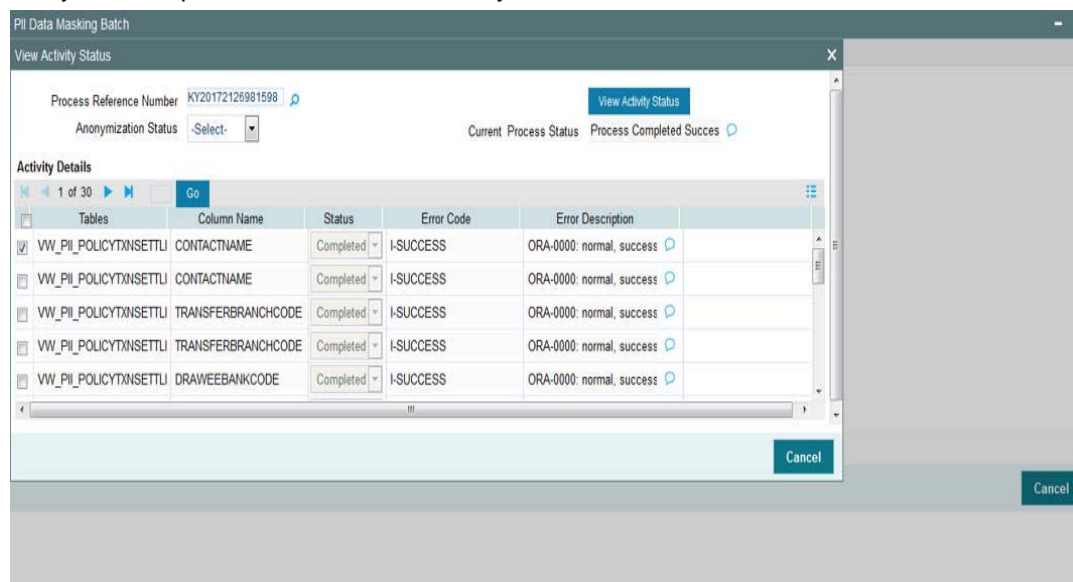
PII Data Masking Batch

View Activity Status

Process Reference Number KY20172126981598

Anonymization Status -Select-

View Activity Status

Current Process Status Process Completed Succes

Activity Details

1 of 30 Go

| | Tables | Column Name | Status | Error Code | Error Description |
|---|---|---|---|---|---|
| | VW_PII_POLICYTXNSETTLI | CONTACTNAME | Completed | I-SUCCESS | ORA-0000: normal, success |
| | VW_PII_POLICYTXNSETTLI | CONTACTNAME | Completed | I-SUCCESS | ORA-0000: normal, success |
| | VW_PII_POLICYTXNSETTLI | TRANSFERBRANCHCODE | Completed | I-SUCCESS | ORA-0000: normal, success |
| | VW_PII_POLICYTXNSETTLI | TRANSFERBRANCHCODE | Completed | I-SUCCESS | ORA-0000: normal, success |
| | VW_PII_POLICYTXNSETTLI | DRAWEEBANKCODE | Completed | I-SUCCESS | ORA-0000: normal, success |

Cancel

Cancel